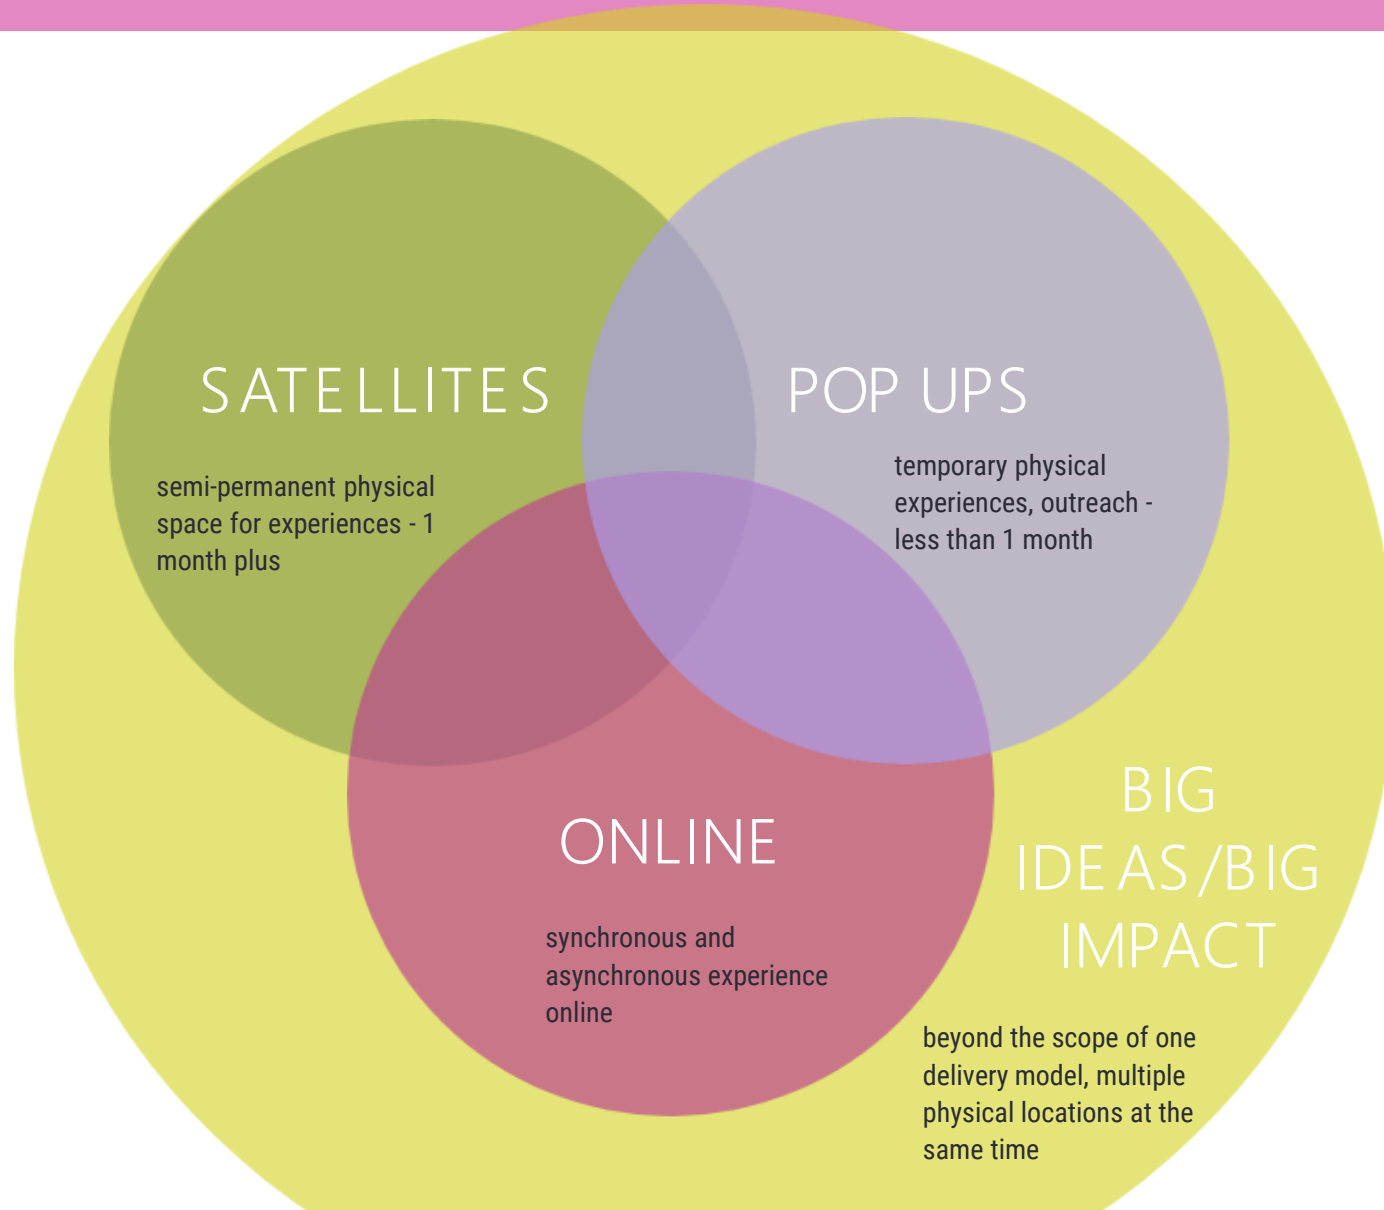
SATELLITES

semi-permanent physical space for experiences - 1 month plus

POP UPS

temporary physical experiences, outreach - less than 1 month

ONLINE

synchronous and asynchronous experience online

BIG IDEAS/BIG IMPACT

beyond the scope of one delivery model, multiple physical locations at the same time